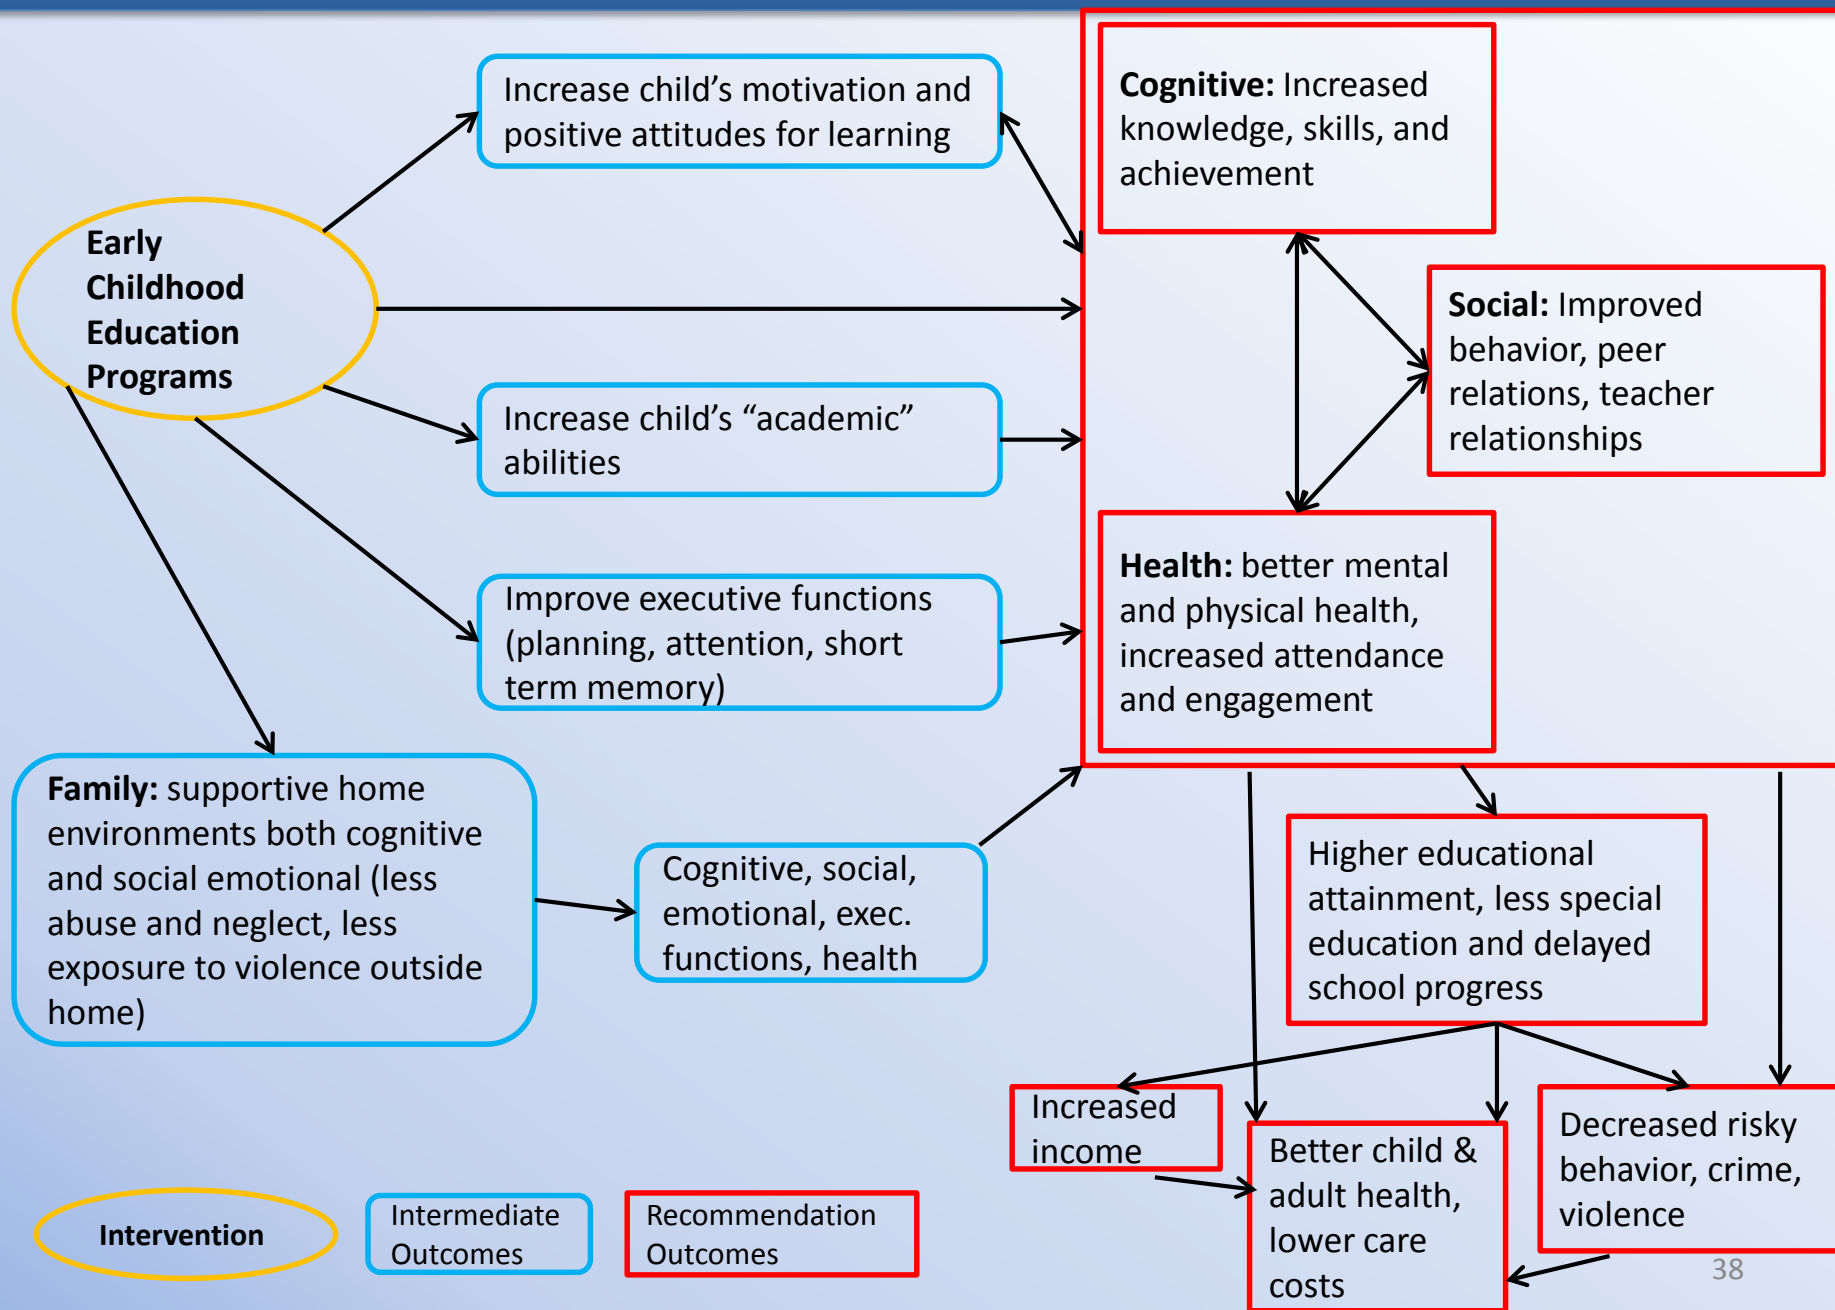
Early Childhood Education Programs

Increase child's motivation and positive attitudes for learning

Increase child's "academic" abilities

Improve executive functions (planning, attention, short term memory)

Cognitive: Increased knowledge, skills, and achievement

Social: Improved behavior, peer relations, teacher relationships

Health: better mental and physical health, increased attendance and engagement

Family: supportive home environments both cognitive and social emotional (less abuse and neglect, less exposure to violence outside home)

Cognitive, social, emotional, exec. functions, health

Higher educational attainment, less special education and delayed school progress

Increased income

Better child & adult health, lower care costs

Decreased risky behavior, crime, violence

Intervention

Intermediate Outcomes

Recommendation Outcomes

38